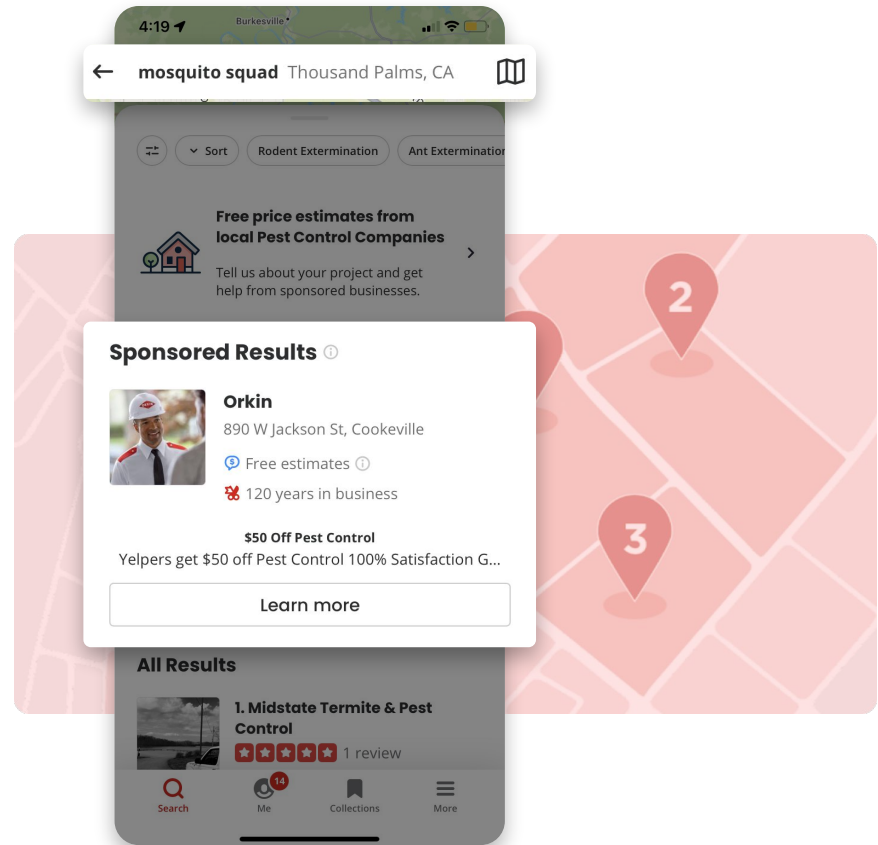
4:19

Burkesville

mosquito squad Thousand Palms, CA

Sort

Rodent Extermination

Ant Exterminatio

Free price estimates from local Pest Control Companies

Tell us about your project and get help from sponsored businesses.

2

3

Sponsored Results

Orkin

890 W Jackson St, Cookeville

Free estimates

120 years in business

$50 Off Pest Control

Yelpers get $50 off Pest Control 100% Satisfaction G...

Learn more

All Results

1. Midstate Termite & Pest Control

1 review

Search

14

Me

Collections

More